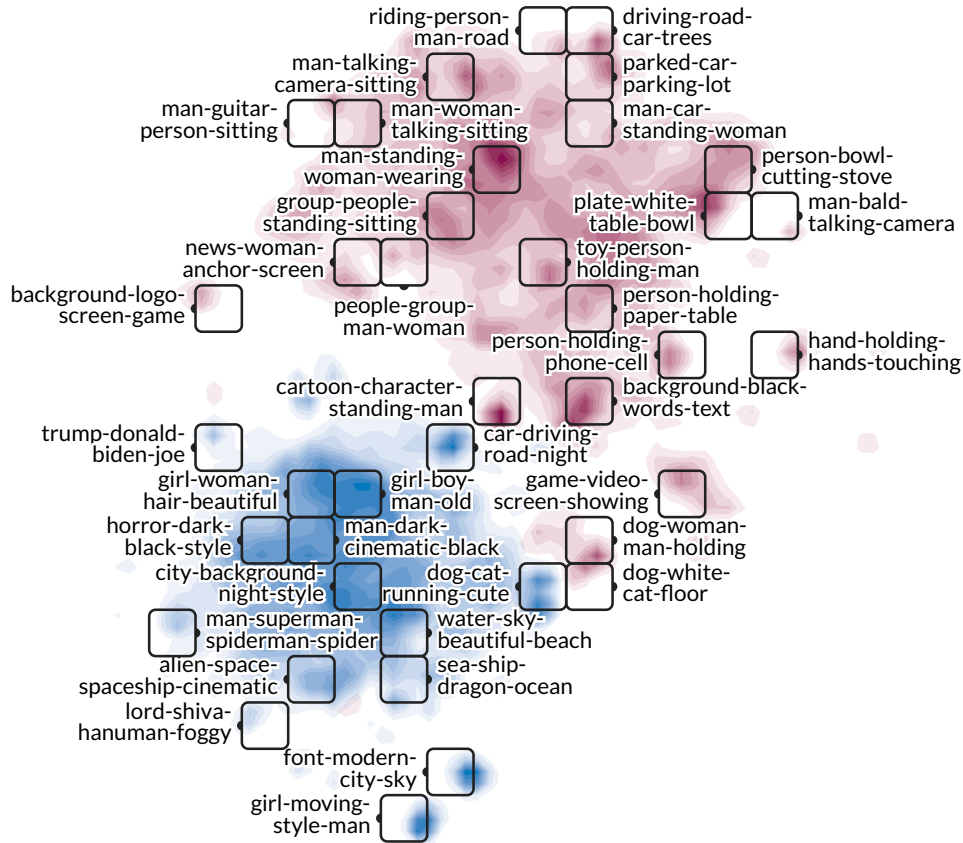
riding-person-man-road
driving-road-car-trees
man-talking-camera-sitting
parked-car-parking-lot
man-guitar-person-sitting
man-woman-talking-sitting
man-car-standing-woman
man-standing-woman-wearing
person-bowl-cutting-stove
group-people-standing-sitting
plate-white-table-bowl
man-bald-talking-camera
news-woman-anchor-screen
toy-person-holding-man
background-logo-screen-game
people-group-man-woman
person-holding-paper-table
person-holding-phone-cell
hand-holding-hands-touching
cartoon-character-standing-man
background-black-words-text
trump-donald-biden-joe
car-driving-road-night
girl-woman-hair-beautiful
girl-boy-man-old
game-video-screen-showing
horror-dark-black-style
man-dark-cinematic-black
dog-woman-man-holding
city-background-night-style
dog-cat-running-cute
dog-white-cat-floor
man-superman-spiderman-spider
water-sky-beautiful-beach
alien-space-spaceship-cinematic
sea-ship-dragon-ocean
lord-shiva-hanuman-foggy
font-modern-city-sky
girl-moving-style-man